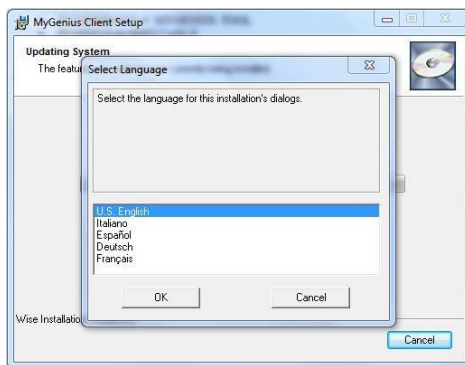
MyGenius Client Setup

Updating System

The featu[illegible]

Select Language

Select the language for this installation's dialogs.

U.S. English
Italiano
Español
Deutsch
Français

OK

Cancel

Wise Installatio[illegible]

Cancel